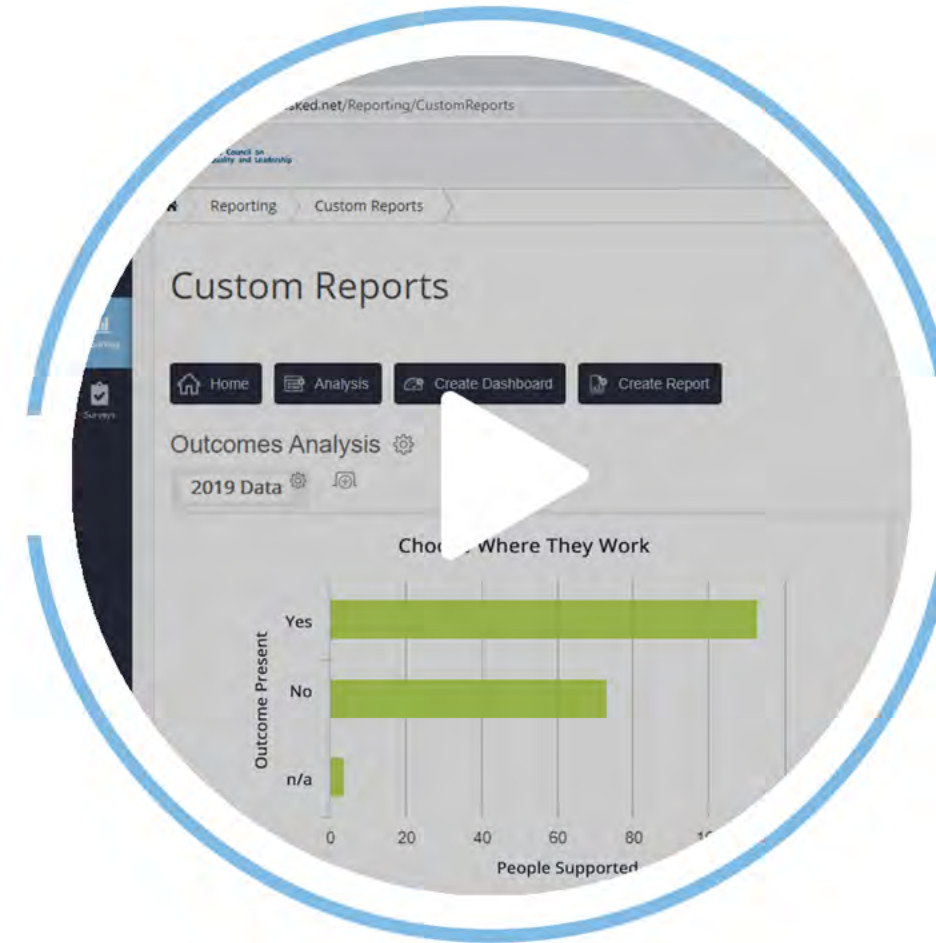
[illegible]sked.net/Reporting/CustomReports

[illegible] Council on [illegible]uality and Leadership

Reporting Custom Reports

Surveys

Custom Reports

Home Analysis Create Dashboard Create Report

Outcomes Analysis

2019 Data

Cho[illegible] Where They Work

Outcome Present

Yes

No

n/a

0 20 40 60 80 1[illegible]

People Supported